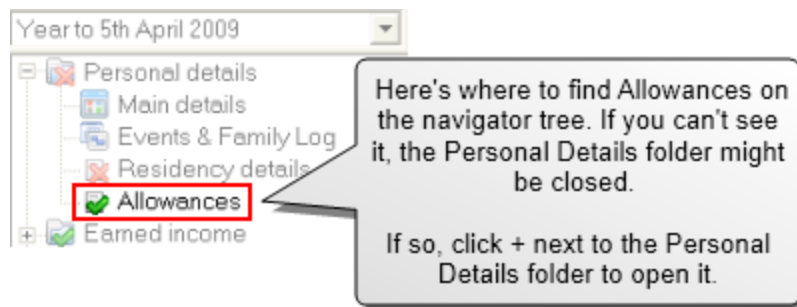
Year to 5th April 2009

Personal details
Main details
Events & Family Log
Residency details
Allowances
Earned income

Here's where to find Allowances on the navigator tree. If you can't see it, the Personal Details folder might be closed.

If so, click + next to the Personal Details folder to open it.